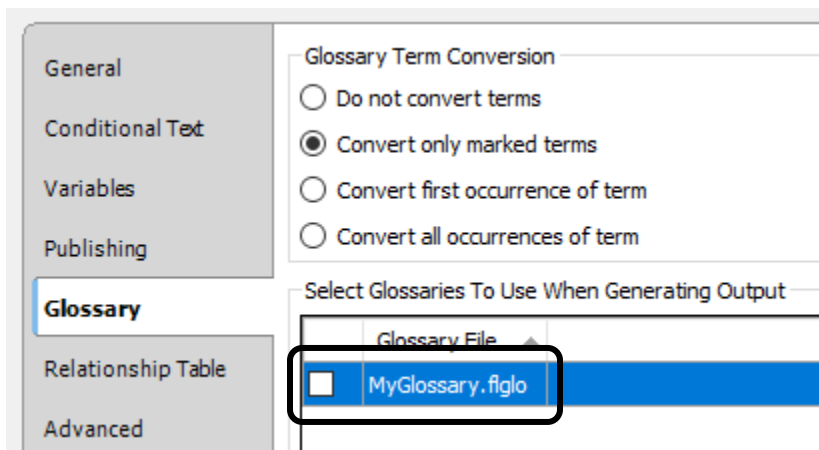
General

Conditional Text

Variables

Publishing

Glossary

Relationship Table

Advanced

Glossary Term Conversion

Do not convert terms

Convert only marked terms

Convert first occurrence of term

Convert all occurrences of term

Select Glossaries To Use When Generating Output

| | Glossary File |
|---|---|
| | MyGlossary.flglo |